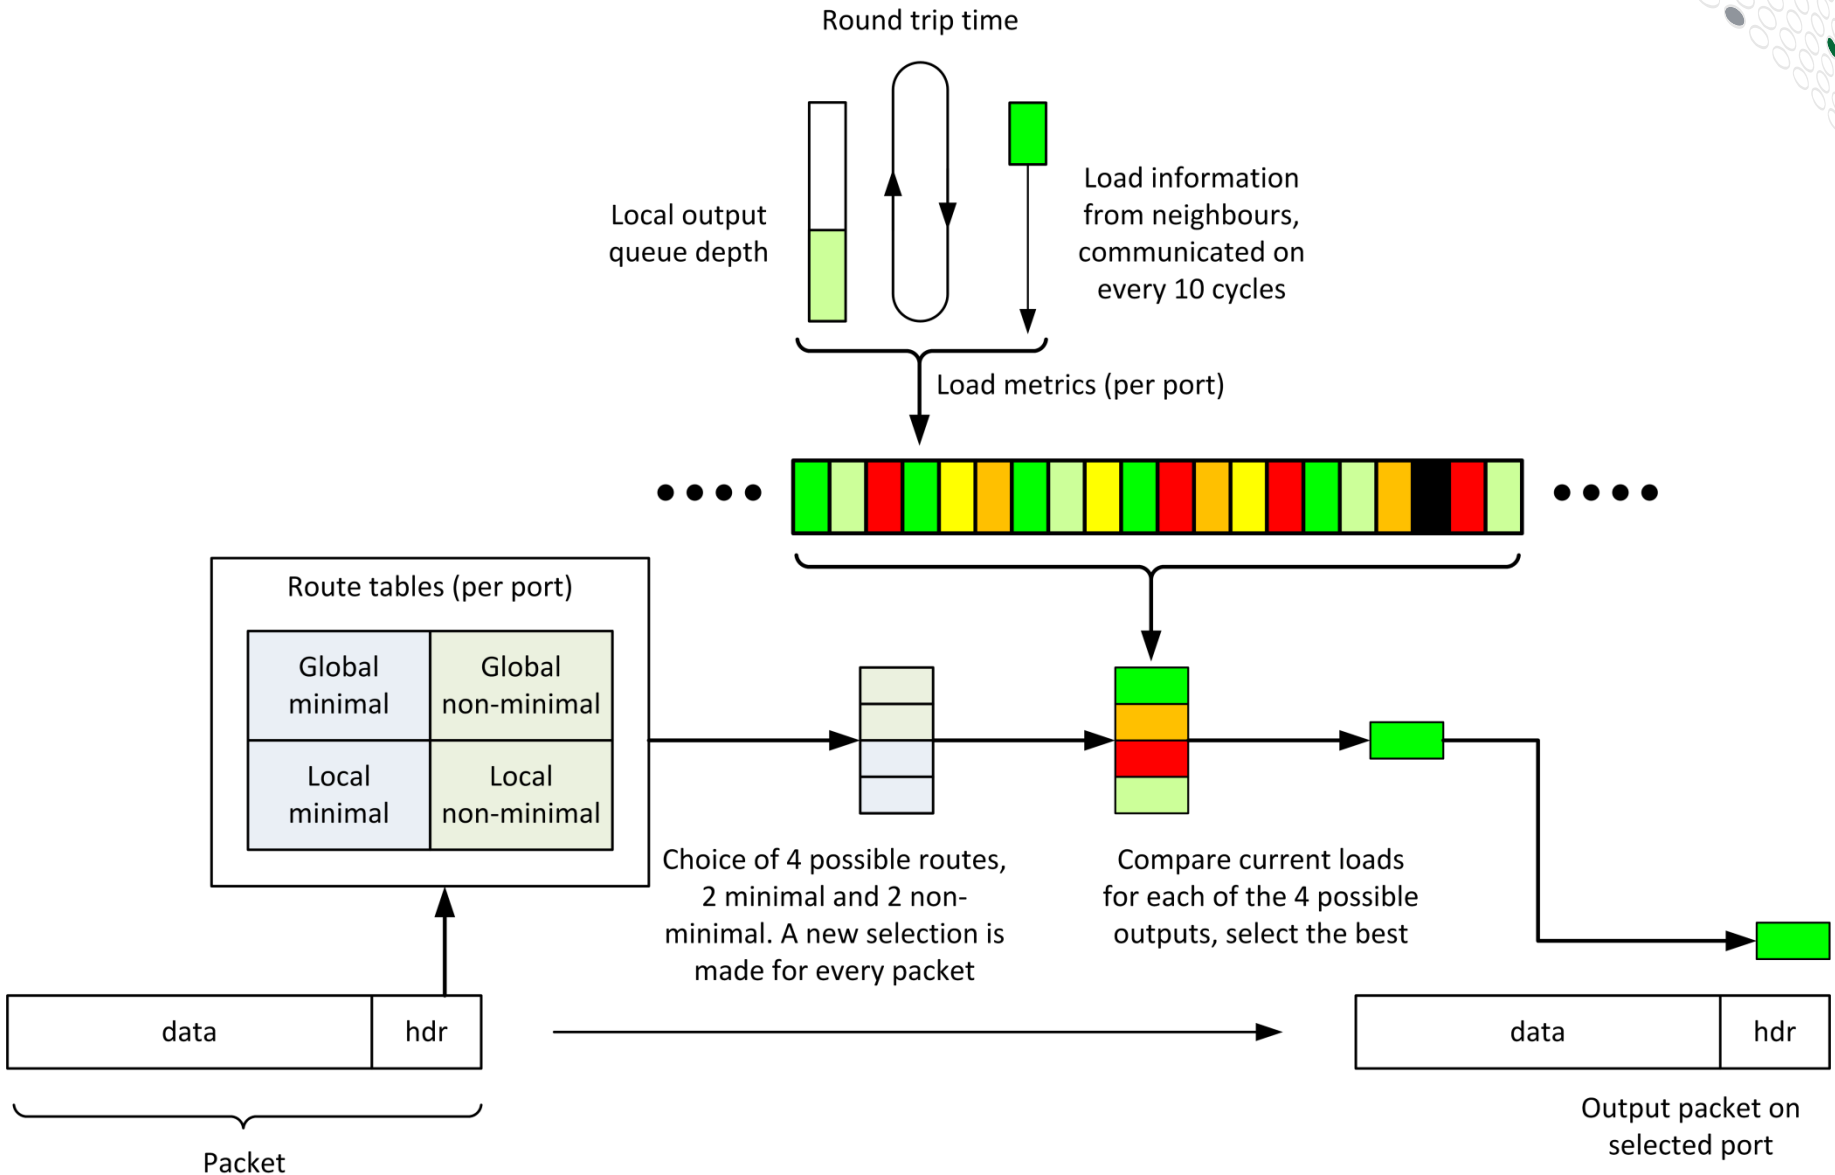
Round trip time

Local output queue depth

Load information from neighbours, communicated on every 10 cycles

Load metrics (per port)

Route tables (per port)

| Global minimal | Global non-minimal |
|---|---|
| Local minimal | Local non-minimal |

Choice of 4 possible routes, 2 minimal and 2 non-minimal. A new selection is made for every packet

Compare current loads for each of the 4 possible outputs, select the best

data | hdr

Packet

data | hdr

Output packet on selected port